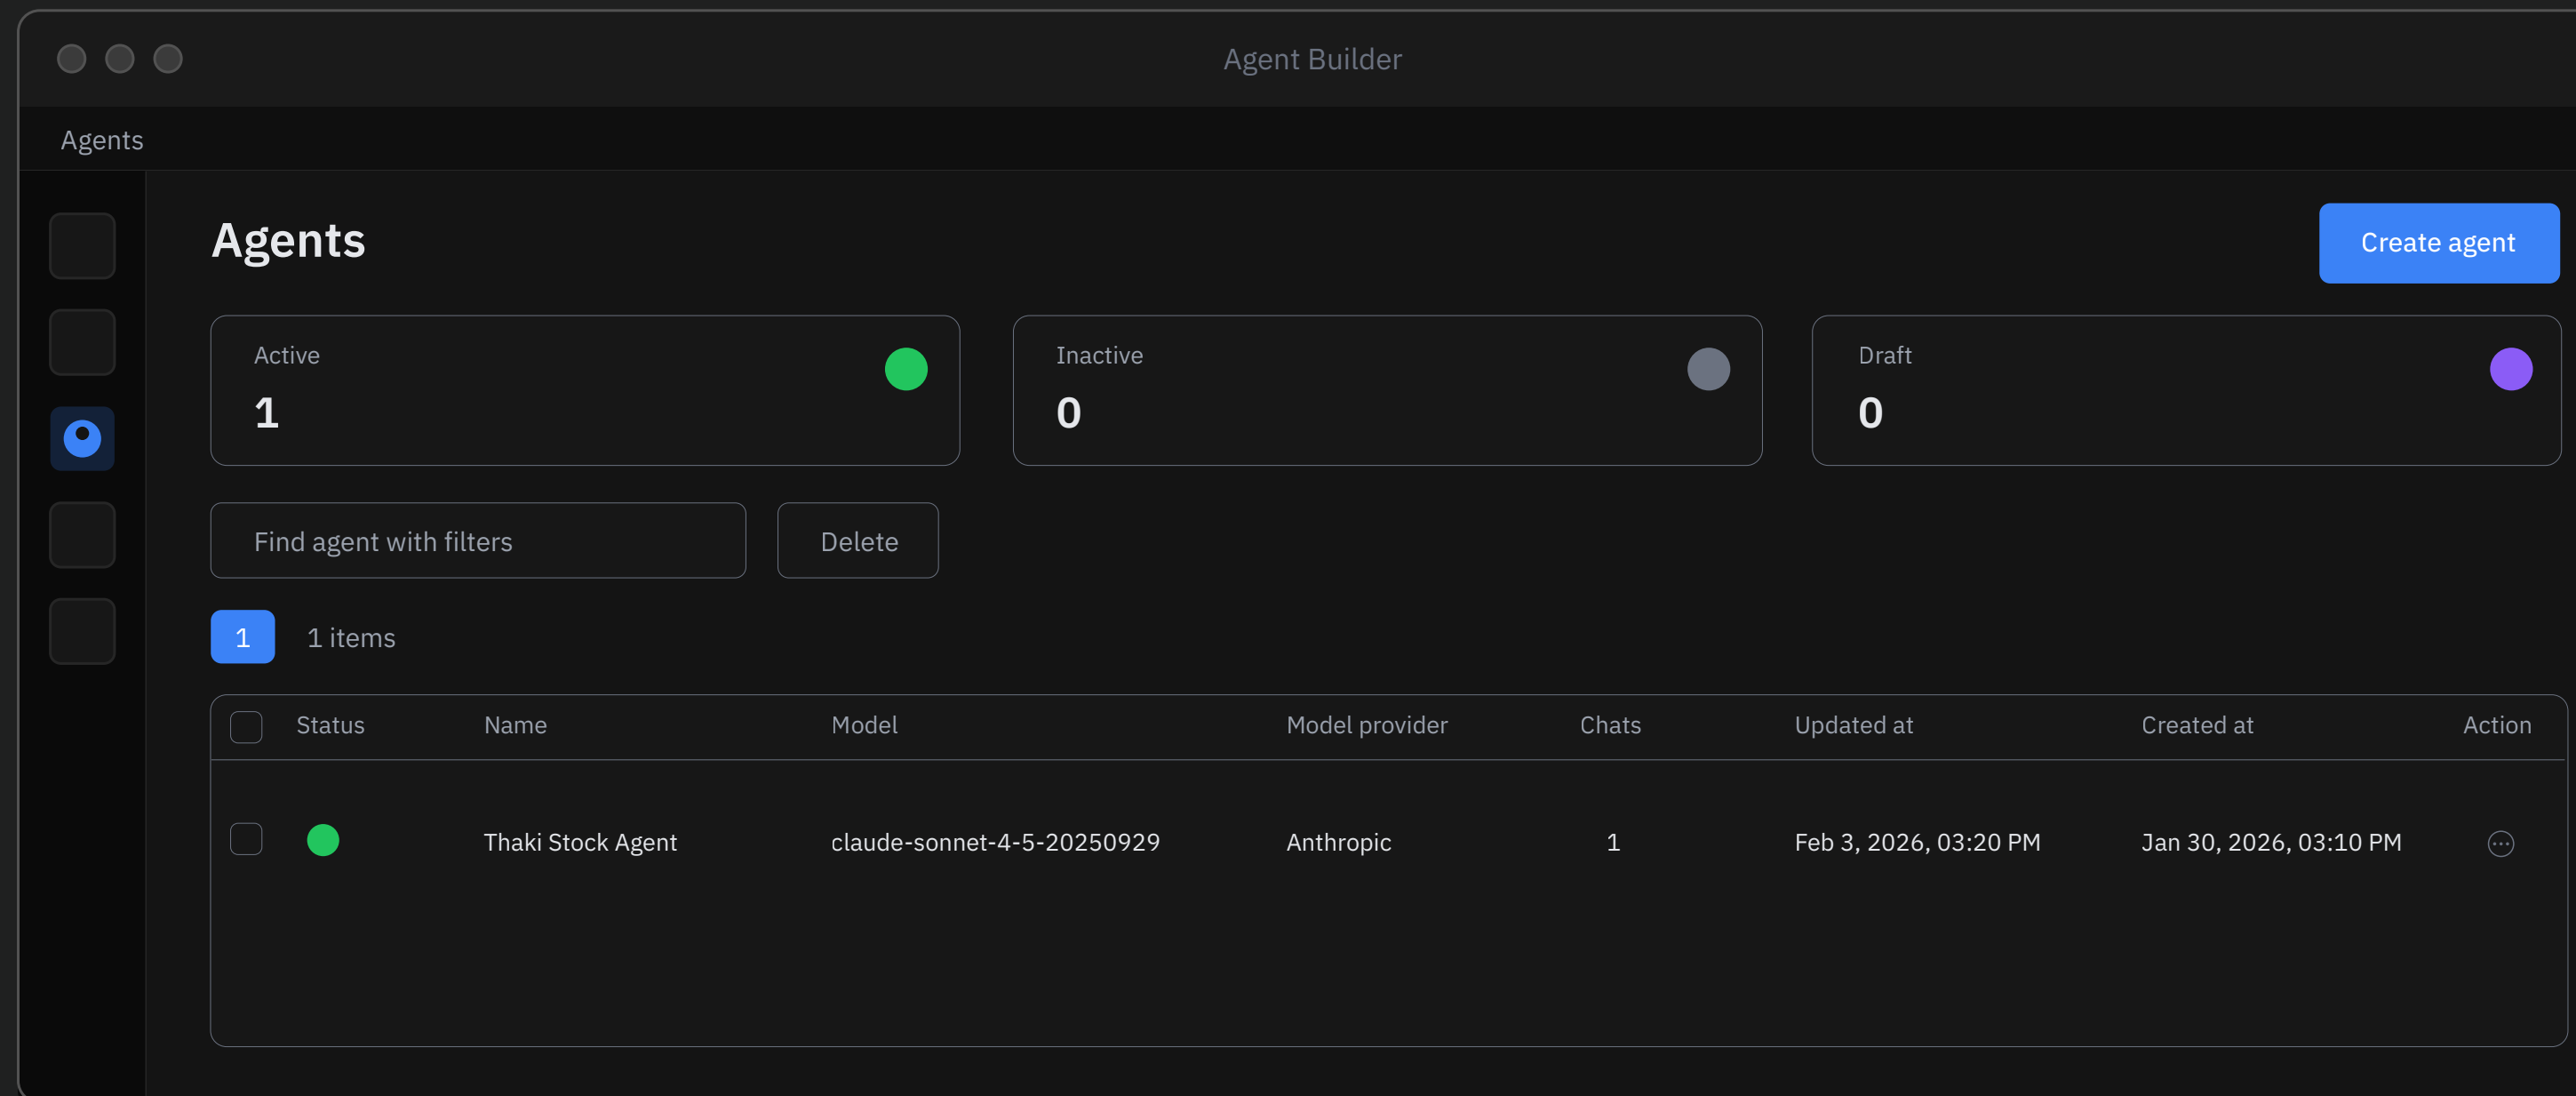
Agent Builder

Agents

Agents

Create agent

Active
1

Inactive
0

Draft
0

Find agent with filters

Delete

1 1 items

| | Status | Name | Model | Model provider | Chats | Updated at | Created at | Action |
|---|---|---|---|---|---|---|---|---|
| | | Thaki Stock Agent | claude-sonnet-4-5-20250929 | Anthropic | 1 | Feb 3, 2026, 03:20 PM | Jan 30, 2026, 03:10 PM | |